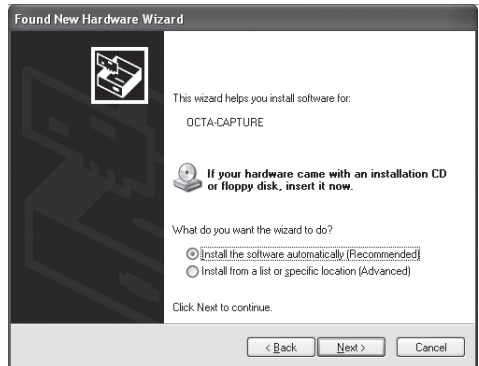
Found New Hardware Wizard

This wizard helps you install software for:

OCTA-CAPTURE

If your hardware came with an installation CD or floppy disk, insert it now.

What do you want the wizard to do?

Install the software automatically (Recommended)

Install from a list or specific location (Advanced)

Click Next to continue.

< Back

Next >

Cancel